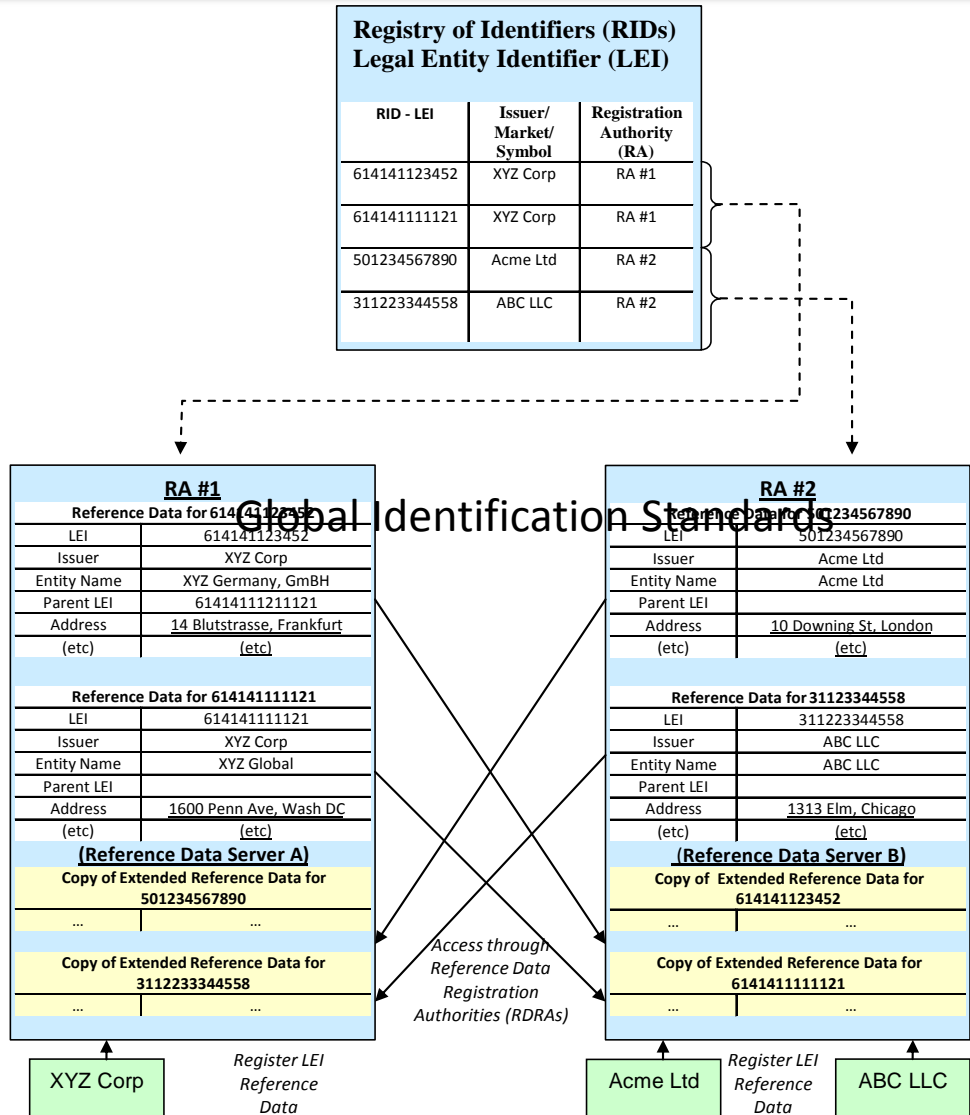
Registry of Identifiers (RIDs)
Legal Entity Identifier (LEI)

| RID - LEI | Issuer/ Market/ Symbol | Registration Authority (RA) |
|---|---|---|
| 614141123452 | XYZ Corp | RA #1 |
| 614141111121 | XYZ Corp | RA #1 |
| 501234567890 | Acme Ltd | RA #2 |
| 311223344558 | ABC LLC | RA #2 |

Global Identification Standards

RA #1

| Reference Data for 614141123452 | |
|---|---|
| LEI | 614141123452 |
| Issuer | XYZ Corp |
| Entity Name | XYZ Germany, GmBH |
| Parent LEI | 61414111211121 |
| Address | 14 Blutstrasse, Frankfurt |
| (etc) | (etc) |

| Reference Data for 614141111121 | |
|---|---|
| LEI | 614141111121 |
| Issuer | XYZ Corp |
| Entity Name | XYZ Global |
| Parent LEI | |
| Address | 1600 Penn Ave, Wash DC |
| (etc) | (etc) |

(Reference Data Server A)

| Copy of Extended Reference Data for 501234567890 | |
|---|---|
| ... | ... |

| Copy of Extended Reference Data for 3112233344558 | |
|---|---|
| ... | ... |

RA #2

| Reference Data for 501234567890 | |
|---|---|
| LEI | 501234567890 |
| Issuer | Acme Ltd |
| Entity Name | Acme Ltd |
| Parent LEI | |
| Address | 10 Downing St, London |
| (etc) | (etc) |

| Reference Data for 31123344558 | |
|---|---|
| LEI | 311223344558 |
| Issuer | ABC LLC |
| Entity Name | ABC LLC |
| Parent LEI | |
| Address | 1313 Elm, Chicago |
| (etc) | (etc) |

(Reference Data Server B)

| Copy of Extended Reference Data for 614141123452 | |
|---|---|
| ... | ... |

| Copy of Extended Reference Data for 6141411111121 | |
|---|---|
| ... | ... |

Access through Reference Data Registration Authorities (RDRAs)

XYZ Corp

Register LEI Reference Data

Acme Ltd

Register LEI Reference Data

ABC LLC